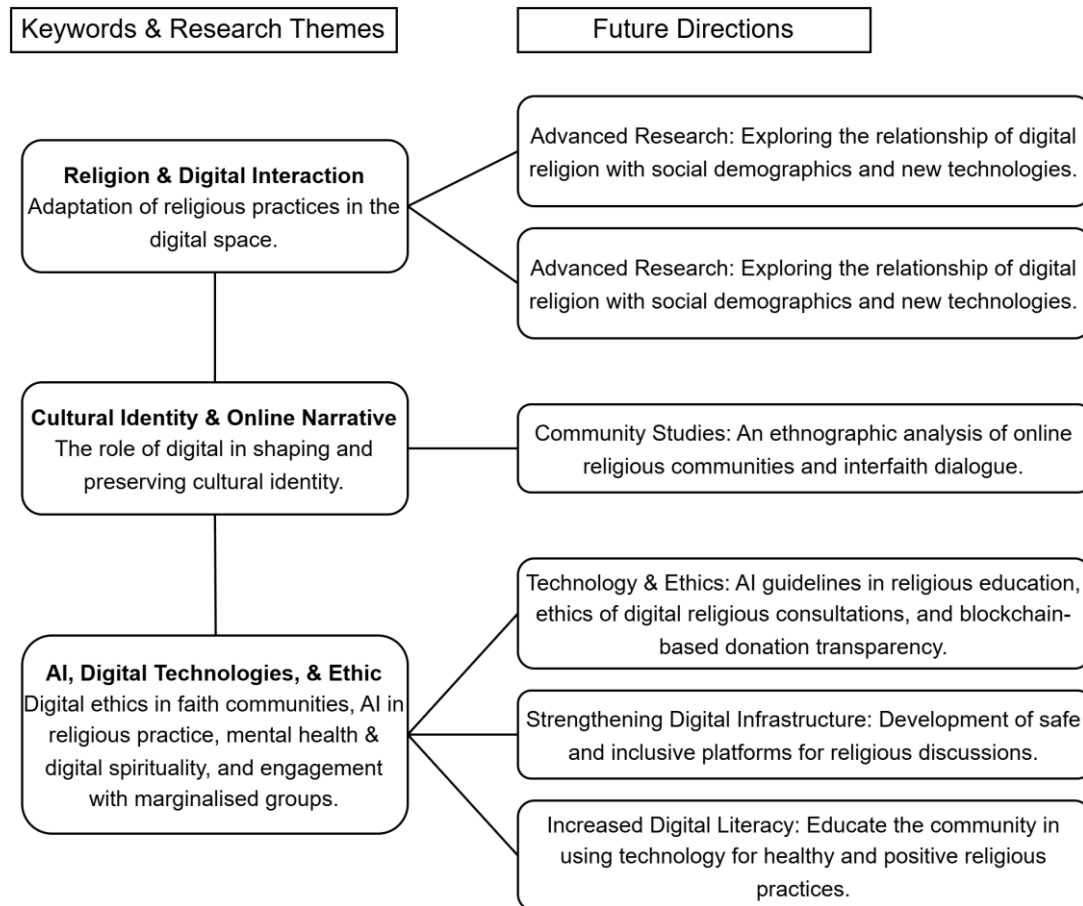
Keywords & Research Themes

Future Directions

**Religion & Digital Interaction**
Adaptation of religious practices in the digital space.

Advanced Research: Exploring the relationship of digital religion with social demographics and new technologies.

Advanced Research: Exploring the relationship of digital religion with social demographics and new technologies.

**Cultural Identity & Online Narrative**
The role of digital in shaping and preserving cultural identity.

Community Studies: An ethnographic analysis of online religious communities and interfaith dialogue.

**AI, Digital Technologies, & Ethic**
Digital ethics in faith communities, AI in religious practice, mental health & digital spirituality, and engagement with marginalised groups.

Technology & Ethics: AI guidelines in religious education, ethics of digital religious consultations, and blockchain-based donation transparency.

Strengthening Digital Infrastructure: Development of safe and inclusive platforms for religious discussions.

Increased Digital Literacy: Educate the community in using technology for healthy and positive religious practices.